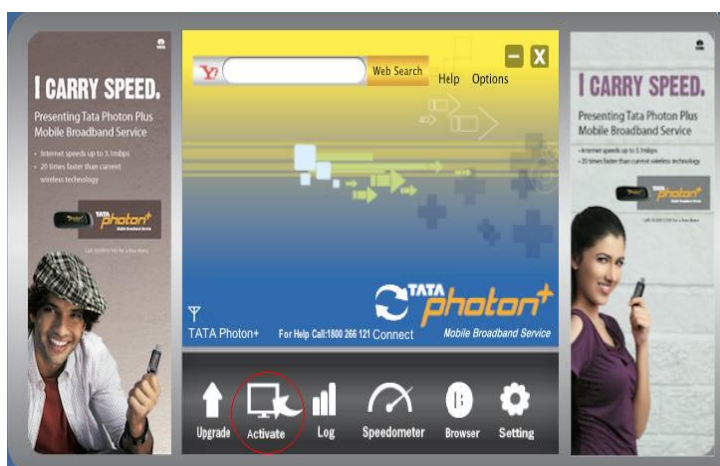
I CARRY SPEED.

Presenting Tata Photon Plus Mobile Broadband Service

• Internet speeds up to 3.1mbps
• 20 times faster than current wireless technology

TATA photon+

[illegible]

Y! Web Search Help Options

TATA Photon+ For Help Call:1800 266 121 Connect

TATA photon+ Mobile Broadband Service

Upgrade Activate Log Speedometer Browser Setting

I CARRY SPEED.

Presenting Tata Photon Plus Mobile Broadband Service

• Internet speeds up to 3.1mbps
• 20 times faster than current wireless technology

TATA photon+

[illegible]